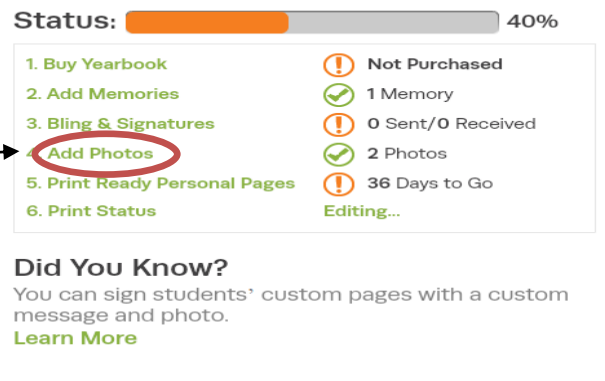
Status: 40%

1. Buy Yearbook — Not Purchased
2. Add Memories — 1 Memory
3. Bling & Signatures — 0 Sent/0 Received
4. Add Photos — 2 Photos
5. Print Ready Personal Pages — 36 Days to Go
6. Print Status — Editing...

Did You Know?
You can sign students' custom pages with a custom message and photo.
Learn More